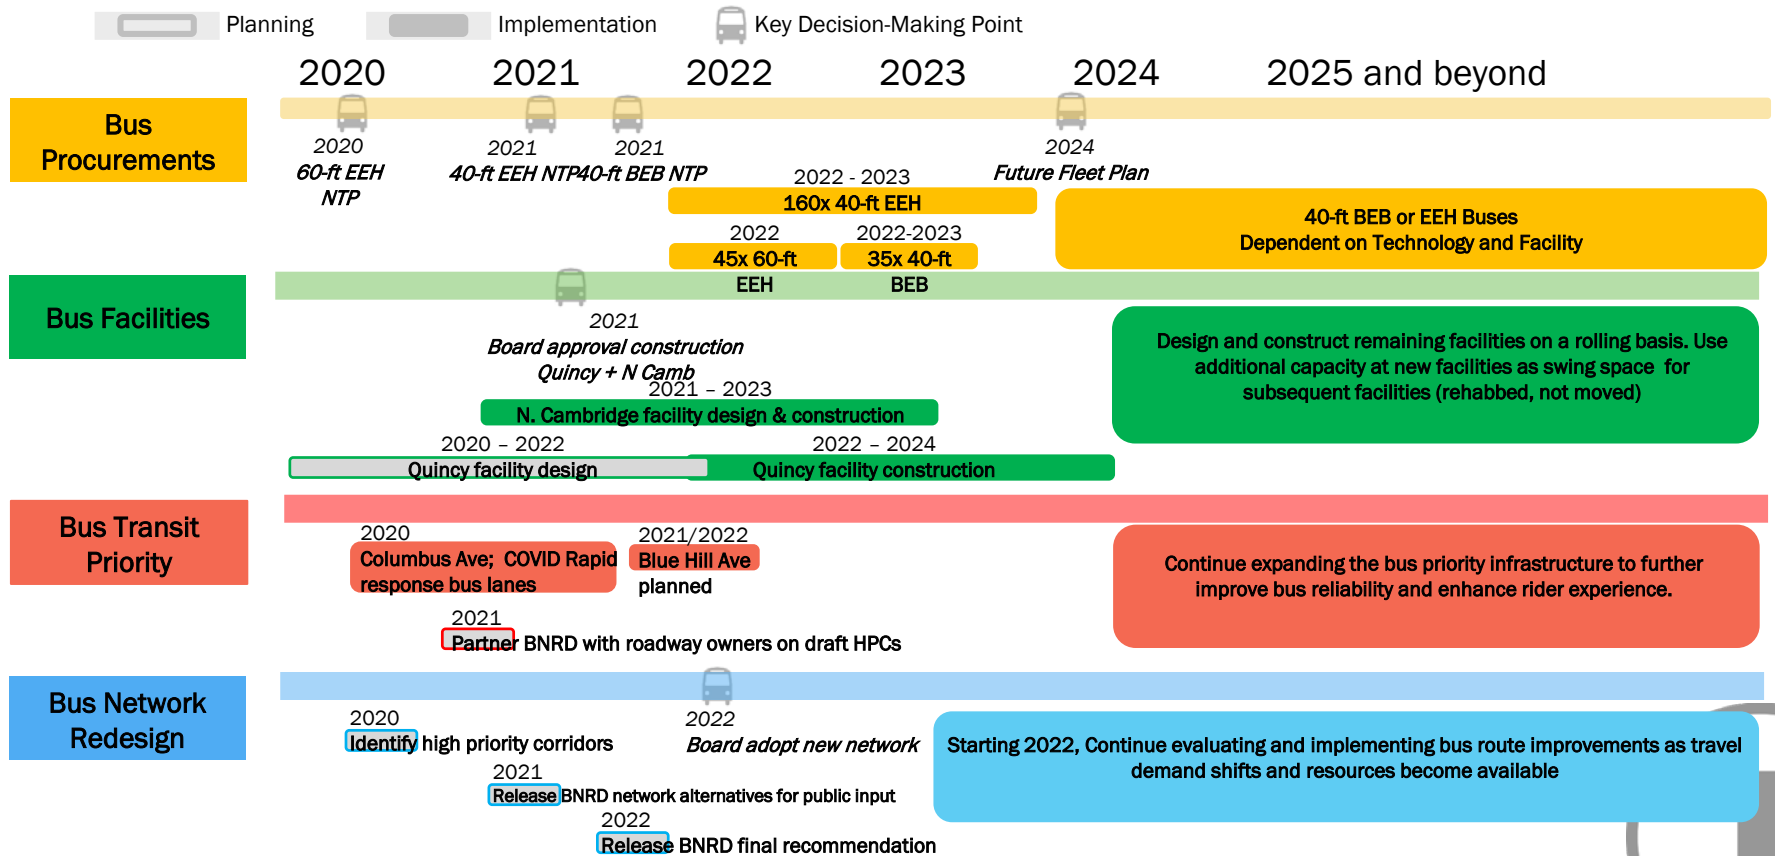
Planning Implementation Key Decision-Making Point

2020 2021 2022 2023 2024 2025 and beyond

Bus Procurements

2020
60-ft EEH NTP

2021
40-ft EEH NTP

2021
40-ft BEB NTP

2022 - 2023
160x 40-ft EEH

2024
Future Fleet Plan

40-ft BEB or EEH Buses
Dependent on Technology and Facility

2022
45x 60-ft EEH

2022-2023
35x 40-ft BEB

Bus Facilities

2021
Board approval construction Quincy + N Camb

2021 – 2023
N. Cambridge facility design & construction

2020 – 2022
Quincy facility design

2022 – 2024
Quincy facility construction

Design and construct remaining facilities on a rolling basis. Use additional capacity at new facilities as swing space for subsequent facilities (rehabbed, not moved)

Bus Transit Priority

2020
Columbus Ave; COVID Rapid response bus lanes

2021/2022
Blue Hill Ave planned

Continue expanding the bus priority infrastructure to further improve bus reliability and enhance rider experience.

2021
Partner BNRD with roadway owners on draft HPCs

Bus Network Redesign

2020
Identify high priority corridors

2022
Board adopt new network

Starting 2022, Continue evaluating and implementing bus route improvements as travel demand shifts and resources become available

2021
Release BNRD network alternatives for public input

2022
Release BNRD final recommendation